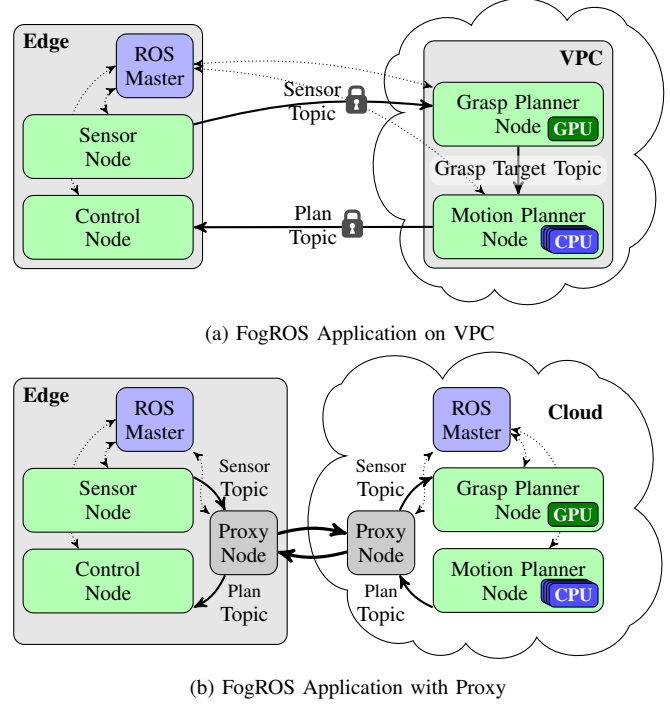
Edge

ROS Master

Sensor Node

Control Node

Sensor Topic

Plan Topic

VPC

Grasp Planner Node GPU

Grasp Target Topic

Motion Planner Node CPU

(a) FogROS Application on VPC

Edge

ROS Master

Sensor Node

Control Node

Sensor Topic

Proxy Node

Plan Topic

Proxy Node

Sensor Topic

Plan Topic

Cloud

ROS Master

Grasp Planner Node GPU

Motion Planner Node CPU

(b) FogROS Application with Proxy